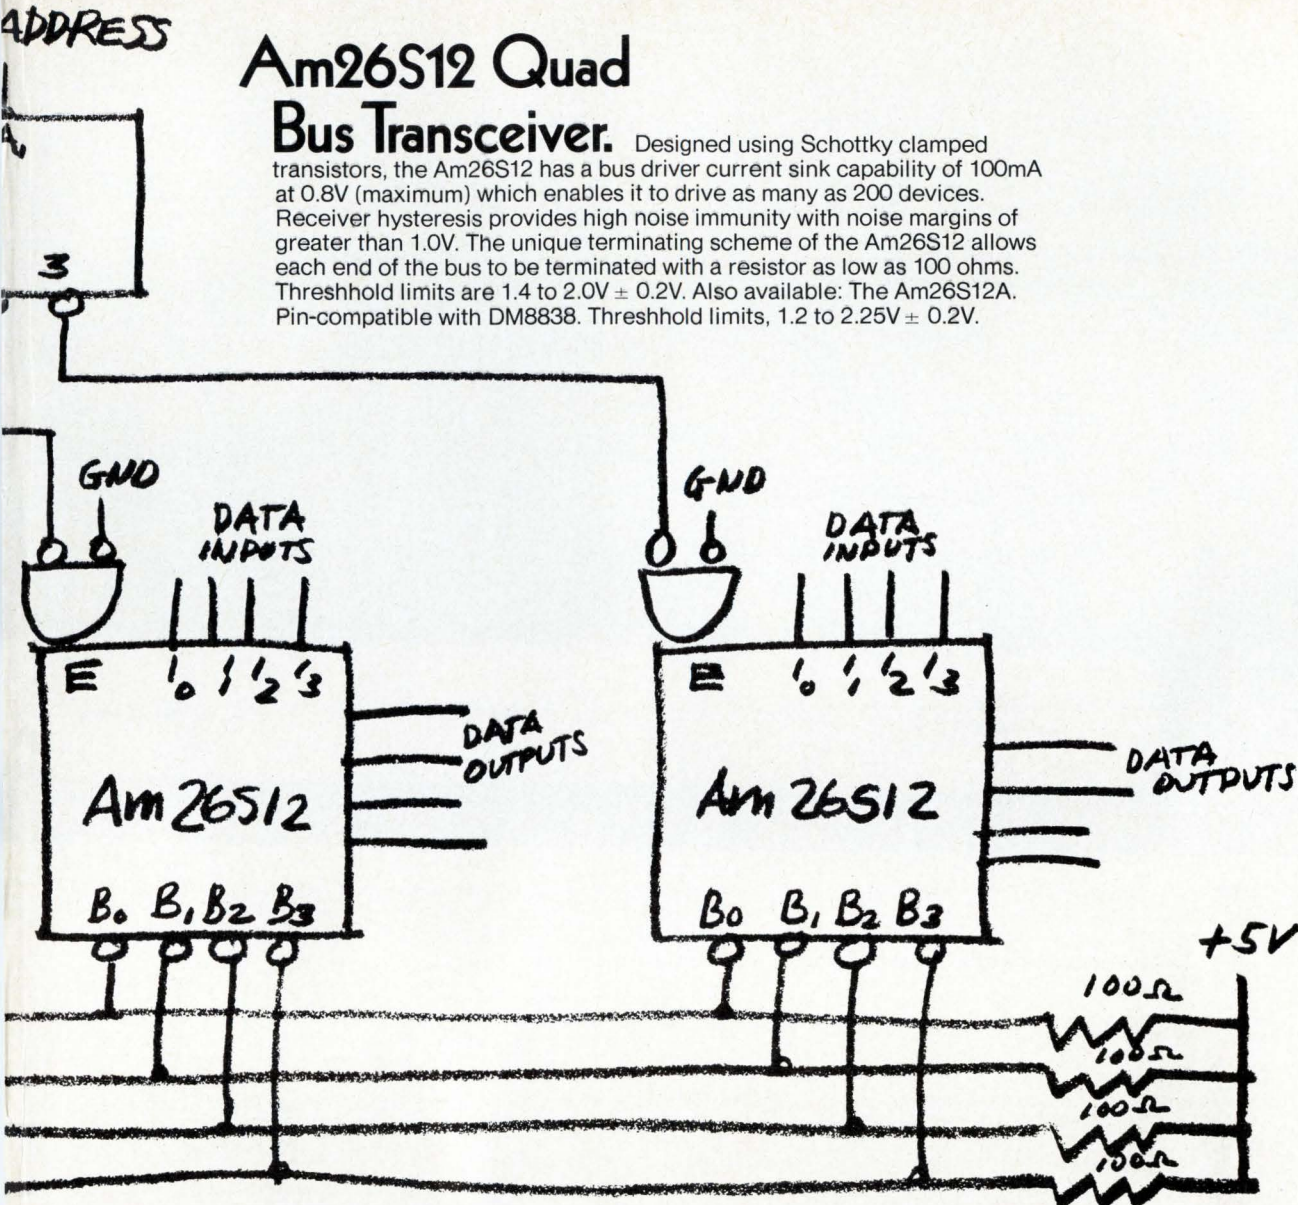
ADDRESS

3

Am26S12 Quad

Bus Transceiver. Designed using Schottky clamped transistors, the Am26S12 has a bus driver current sink capability of 100mA at 0.8V (maximum) which enables it to drive as many as 200 devices. Receiver hysteresis provides high noise immunity with noise margins of greater than 1.0V. The unique terminating scheme of the Am26S12 allows each end of the bus to be terminated with a resistor as low as 100 ohms. Threshhold limits are 1.4 to 2.0V ± 0.2V. Also available: The Am26S12A. Pin-compatible with DM8838. Threshhold limits, 1.2 to 2.25V ± 0.2V.

GND

DATA INPUTS

E $I_0$ $I_1$ $I_2$ $I_3$

DATA OUTPUTS

Am 26S12

$B_0$ $B_1$ $B_2$ $B_3$

GND

DATA INPUTS

E $I_0$ $I_1$ $I_2$ $I_3$

DATA OUTPUTS

Am 26S12

$B_0$ $B_1$ $B_2$ $B_3$

+5V

100Ω

100Ω

100Ω

100Ω